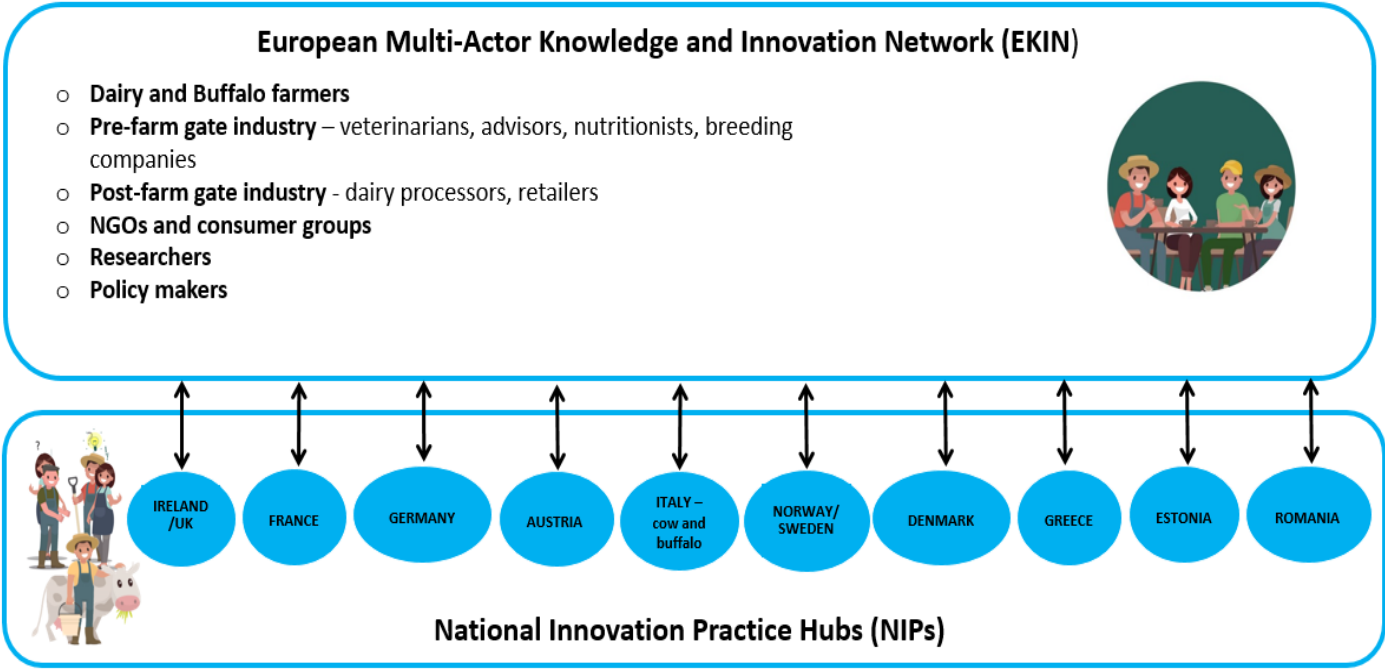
European Multi-Actor Knowledge and Innovation Network (EKIN)

o Dairy and Buffalo farmers
o Pre-farm gate industry – veterinarians, advisors, nutritionists, breeding companies
o Post-farm gate industry - dairy processors, retailers
o NGOs and consumer groups
o Researchers
o Policy makers

?

IRELAND /UK

FRANCE

GERMANY

AUSTRIA

ITALY – cow and buffalo

NORWAY/ SWEDEN

DENMARK

GREECE

ESTONIA

ROMANIA

National Innovation Practice Hubs (NIPs)